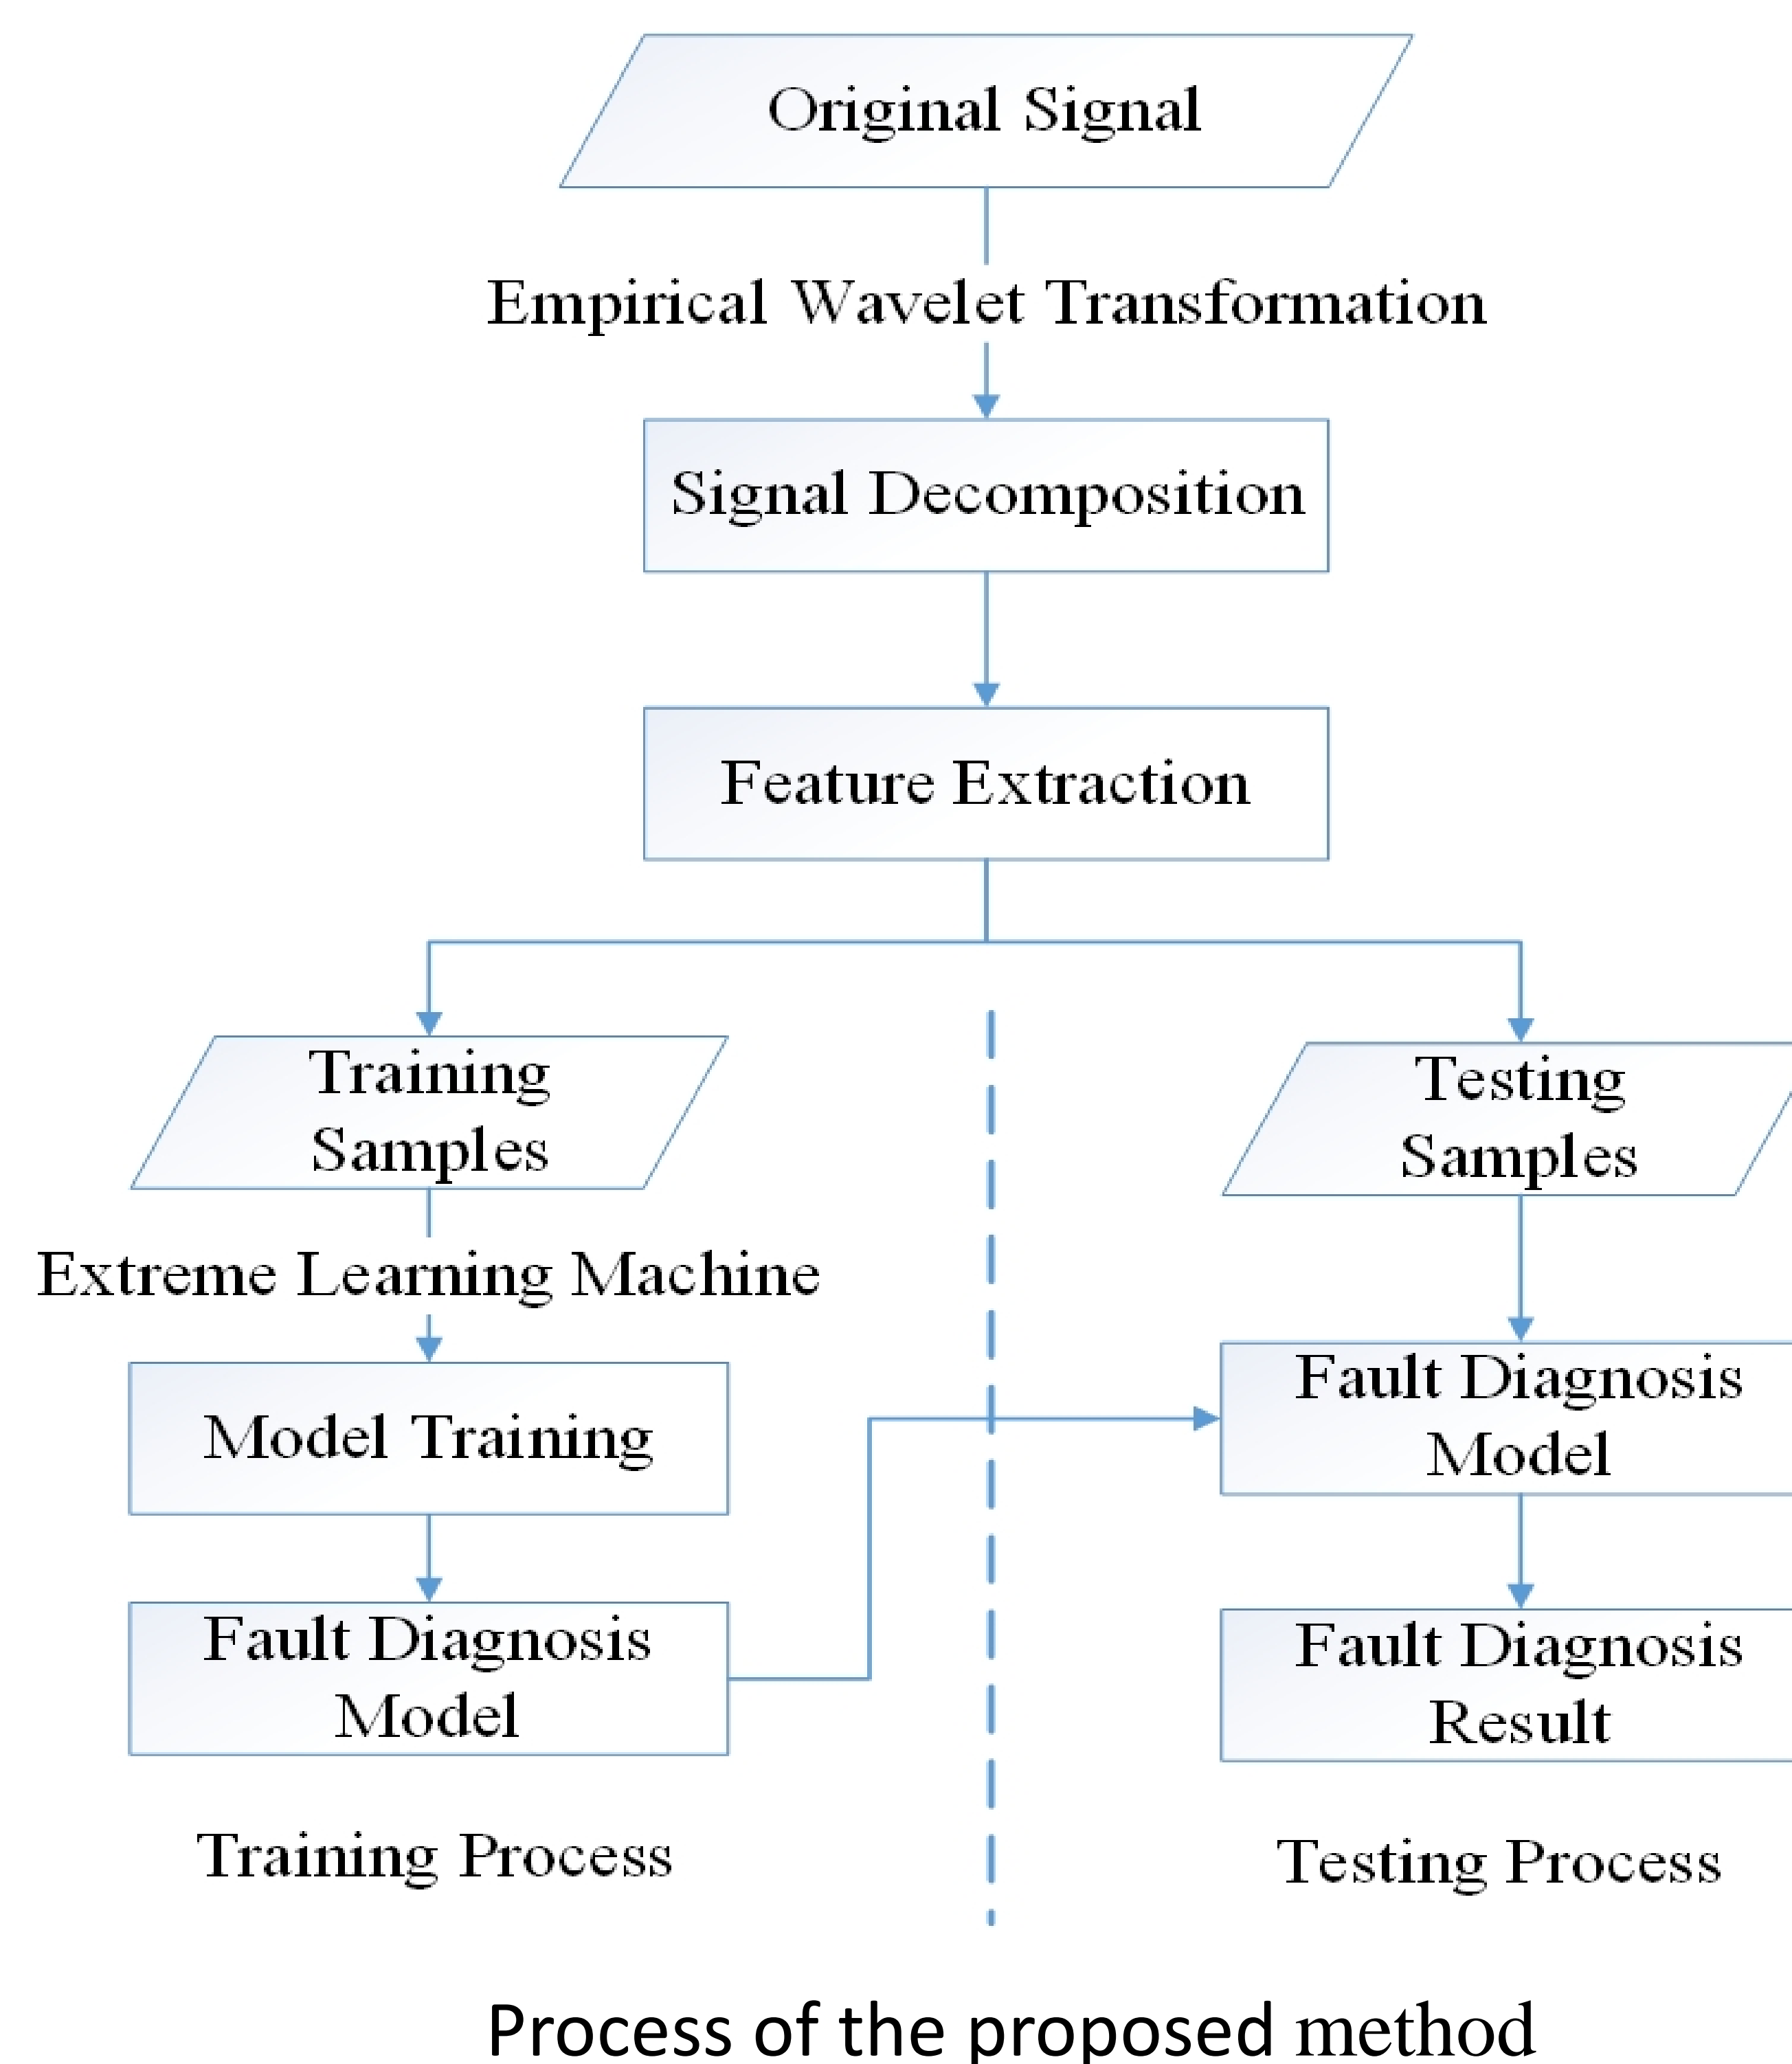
Original Signal

Empirical Wavelet Transformation

Signal Decomposition

Feature Extraction

Training Samples

Extreme Learning Machine

Model Training

Fault Diagnosis Model

Testing Samples

Fault Diagnosis Model

Fault Diagnosis Result

Training Process

Testing Process

Process of the proposed method